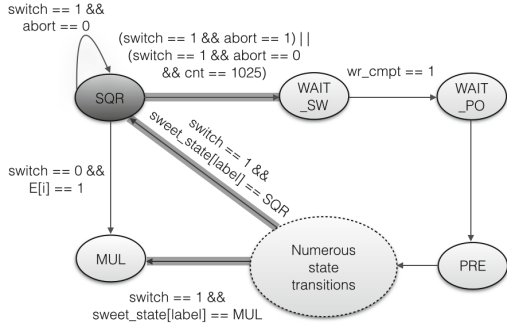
switch == 1 &&
abort == 0

(switch == 1 && abort == 1) | |
(switch == 1 && abort == 0
&& cnt == 1025)

SQR

WAIT
_SW

wr_cmpt == 1

WAIT
_PO

switch == 1 &&
sweet_state[label] == SQR

switch == 0 &&
E[i] == 1

MUL

Numerous
state
transitions

PRE

switch == 1 &&
sweet_state[label] == MUL